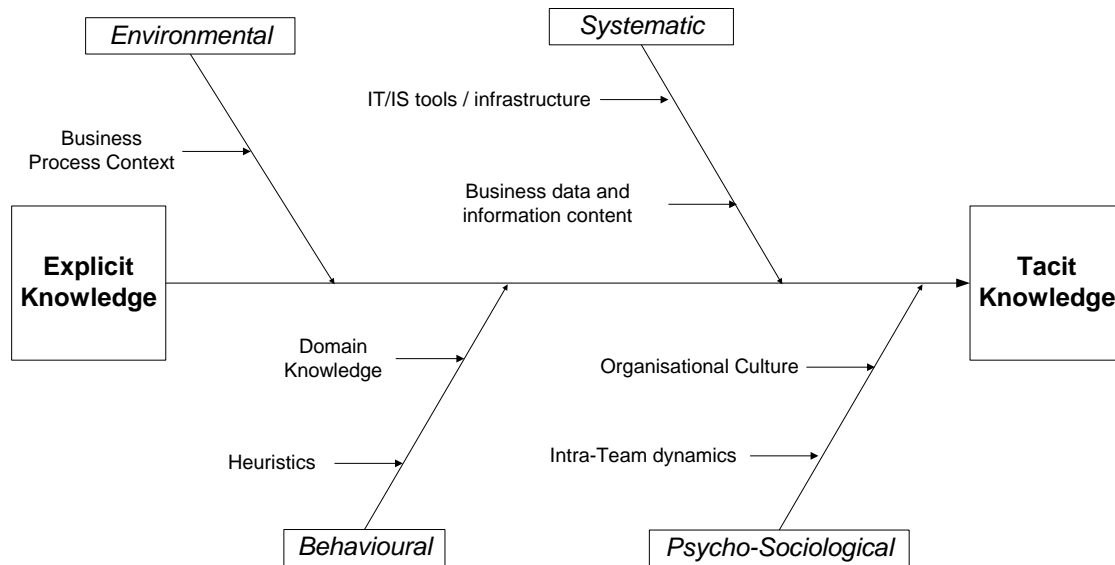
Environmental

Systematic

IT/IS tools / infrastructure

Business Process Context

Business data and information content

Explicit Knowledge

Tacit Knowledge

Domain Knowledge

Organisational Culture

Heuristics

Intra-Team dynamics

Behavioural

Psycho-Sociological